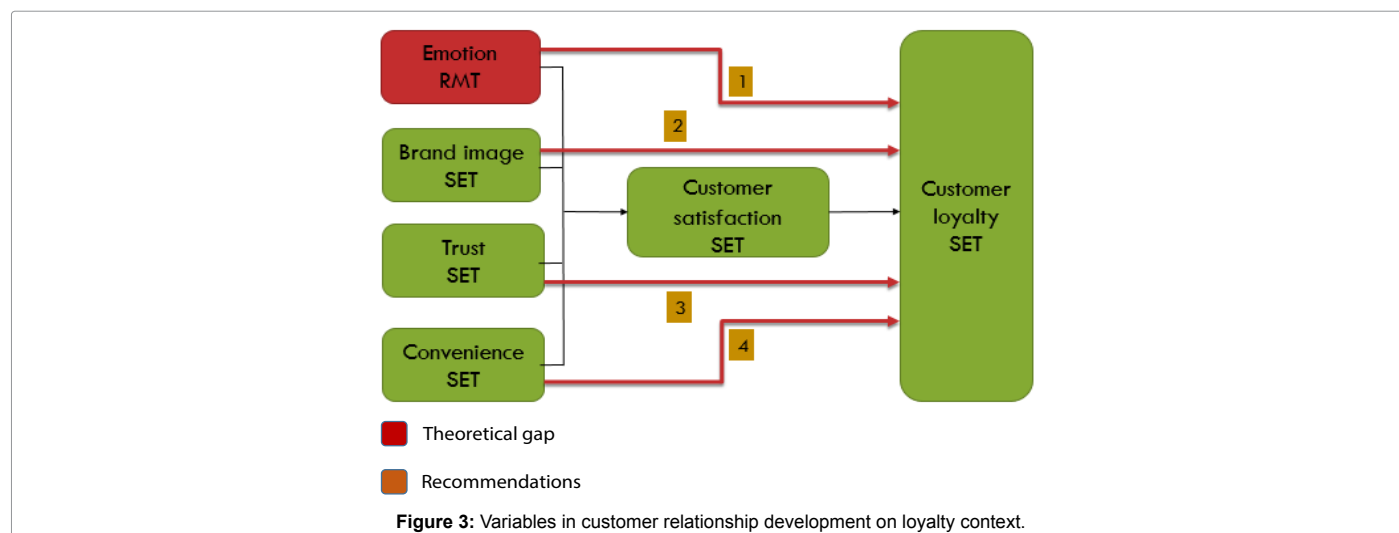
Emotion
RMT

1

2

Brand image
SET

Customer satisfaction
SET

Customer loyalty
SET

Trust
SET

3

Convenience
SET

4

Theoretical gap

Recommendations

**Figure 3:** Variables in customer relationship development on loyalty context.